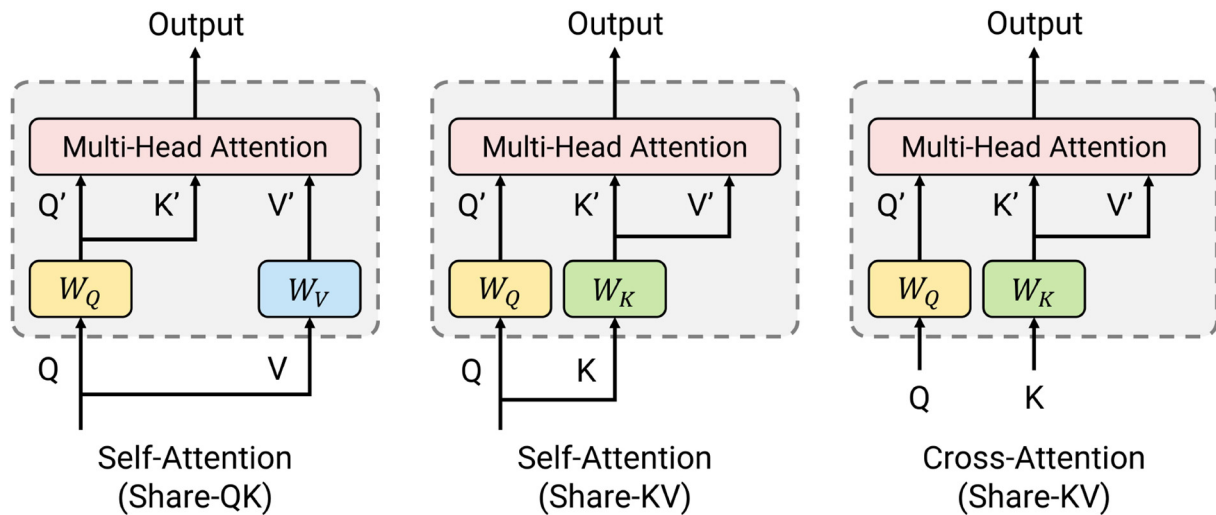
Output

Multi-Head Attention

Q'

K'

V'

$W_Q$

$W_V$

Q

V

Self-Attention (Share-QK)

Output

Multi-Head Attention

Q'

K'

V'

$W_Q$

$W_K$

Q

K

Self-Attention (Share-KV)

Output

Multi-Head Attention

Q'

K'

V'

$W_Q$

$W_K$

Q

K

Cross-Attention (Share-KV)